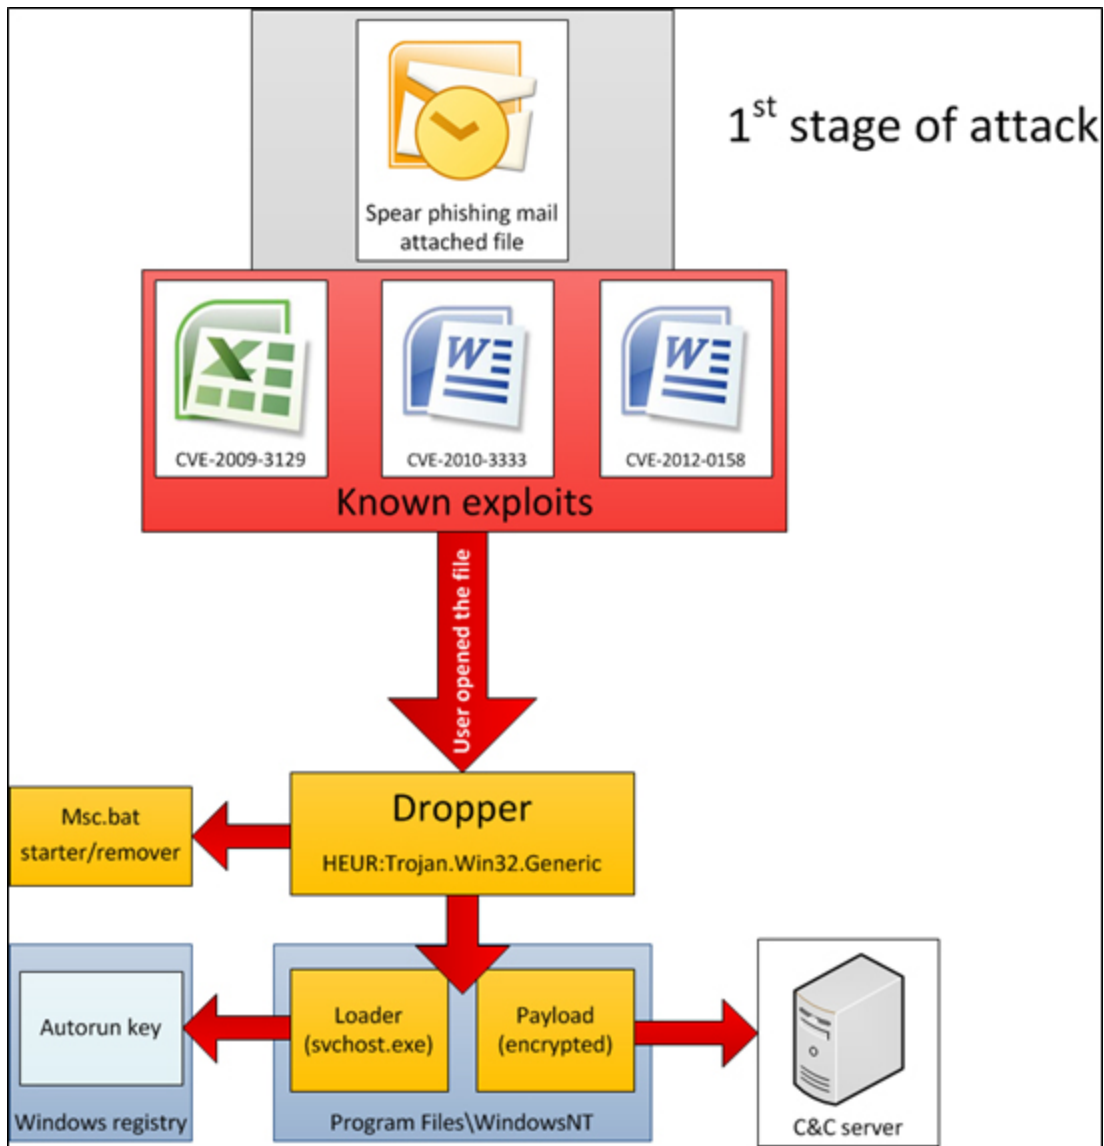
Spear phishing mail attached file

$1^{st}$ stage of attack

CVE-2009-3129

CVE-2010-3333

CVE-2012-0158

Known exploits

User opened the file

Msc.bat starter/remover

Dropper

HEUR:Trojan.Win32.Generic

Autorun key

Windows registry

Loader (svchost.exe)

Payload (encrypted)

Program Files\WindowsNT

C&C server